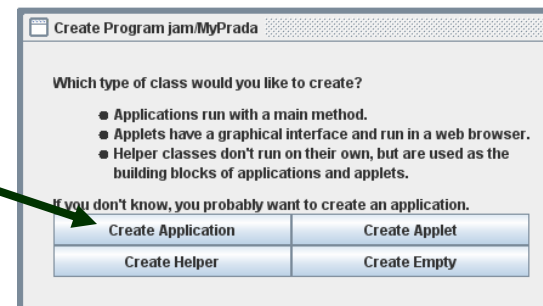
Create Program jam/MyPrada

Which type of class would you like to create?

- Applications run with a main method.
- Applets have a graphical interface and run in a web browser.
- Helper classes don't run on their own, but are used as the building blocks of applications and applets.

If you don't know, you probably want to create an application.

| Create Application | Create Applet |
|---|---|
| Create Helper | Create Empty |